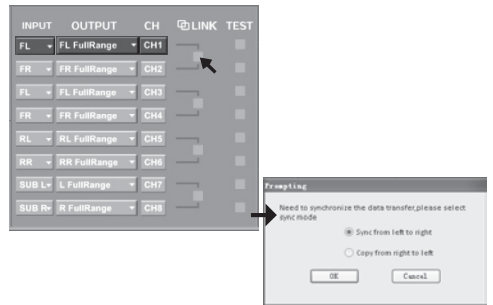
| INPUT | OUTPUT | CH | LINK | TEST |
|---|---|---|---|---|
| FL | FL FullRange | CH1 | | |
| FR | FR FullRange | CH2 | | |
| FL | FL FullRange | CH3 | | |
| FR | FR FullRange | CH4 | | |
| RL | RL FullRange | CH5 | | |
| RR | RR FullRange | CH6 | | |
| SUB L | L FullRange | CH7 | | |
| SUB R | R FullRange | CH8 | | |

Prompting

Need to synchronize the data transfer,please select sync mode

Sync from left to right

Copy from right to left

OK

Cancel